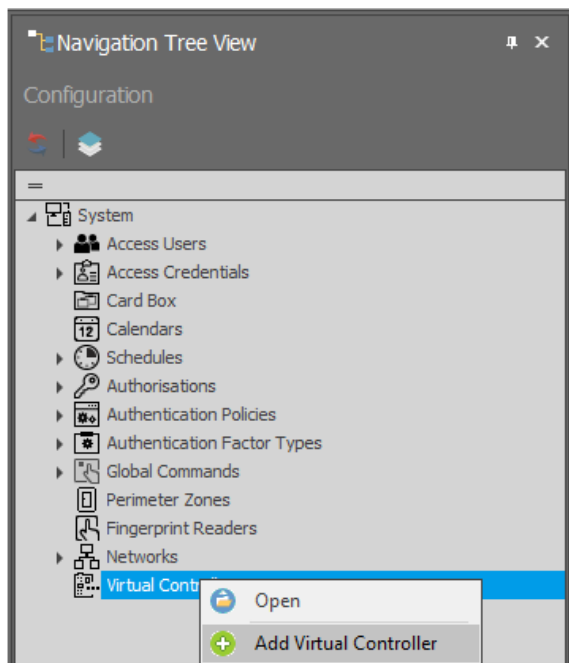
Navigation Tree View

Configuration

System
Access Users
Access Credentials
Card Box
12
Calendars
Schedules
Authorisations
Authentication Policies
Authentication Factor Types
Global Commands
Perimeter Zones
Fingerprint Readers
Networks
Virtual Contr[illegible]

Open
Add Virtual Controller